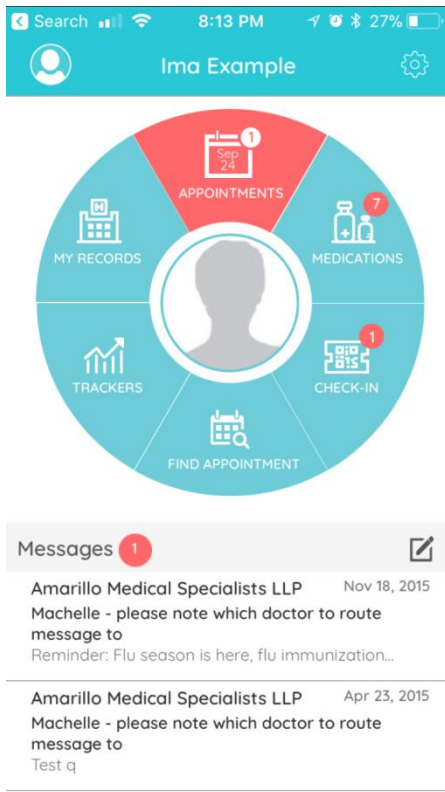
Search 8:13 PM 27%

Ima Example

Sep 24 1
APPOINTMENTS

7
MEDICATIONS

1
CHECK-IN

FIND APPOINTMENT

TRACKERS

MY RECORDS

Messages 1

Amarillo Medical Specialists LLP Nov 18, 2015
Machelle - please note which doctor to route message to
Reminder: Flu season is here, flu immunization...

Amarillo Medical Specialists LLP Apr 23, 2015
Machelle - please note which doctor to route message to
Test q